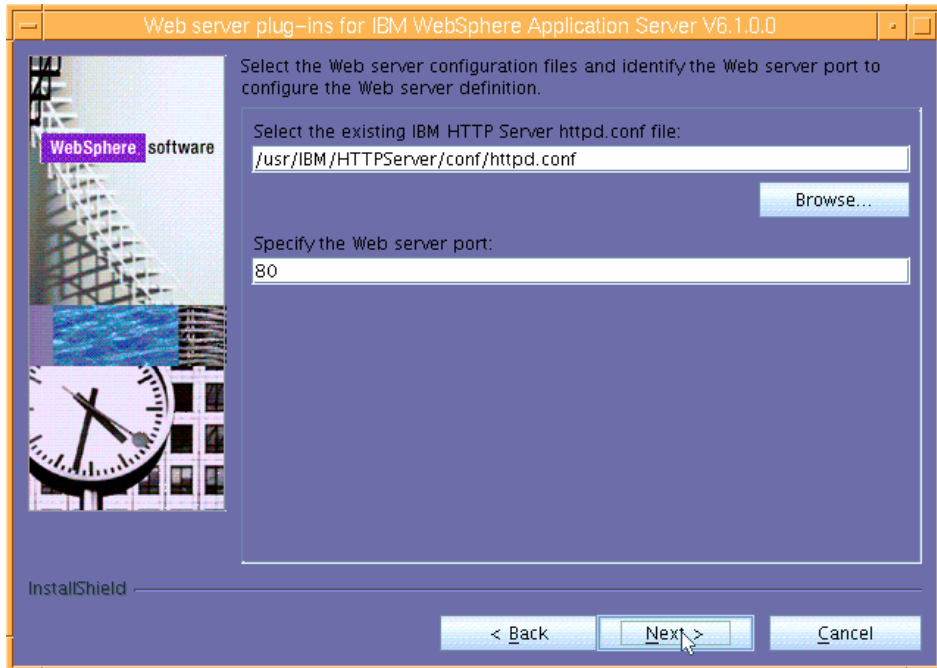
Web server plug-ins for IBM WebSphere Application Server V6.1.0.0

WebSphere. software

Select the Web server configuration files and identify the Web server port to configure the Web server definition.

Select the existing IBM HTTP Server httpd.conf file:

/usr/IBM/HTTPServer/conf/httpd.conf

Browse...

Specify the Web server port:

80

InstallShield

< Back

Next >

Cancel